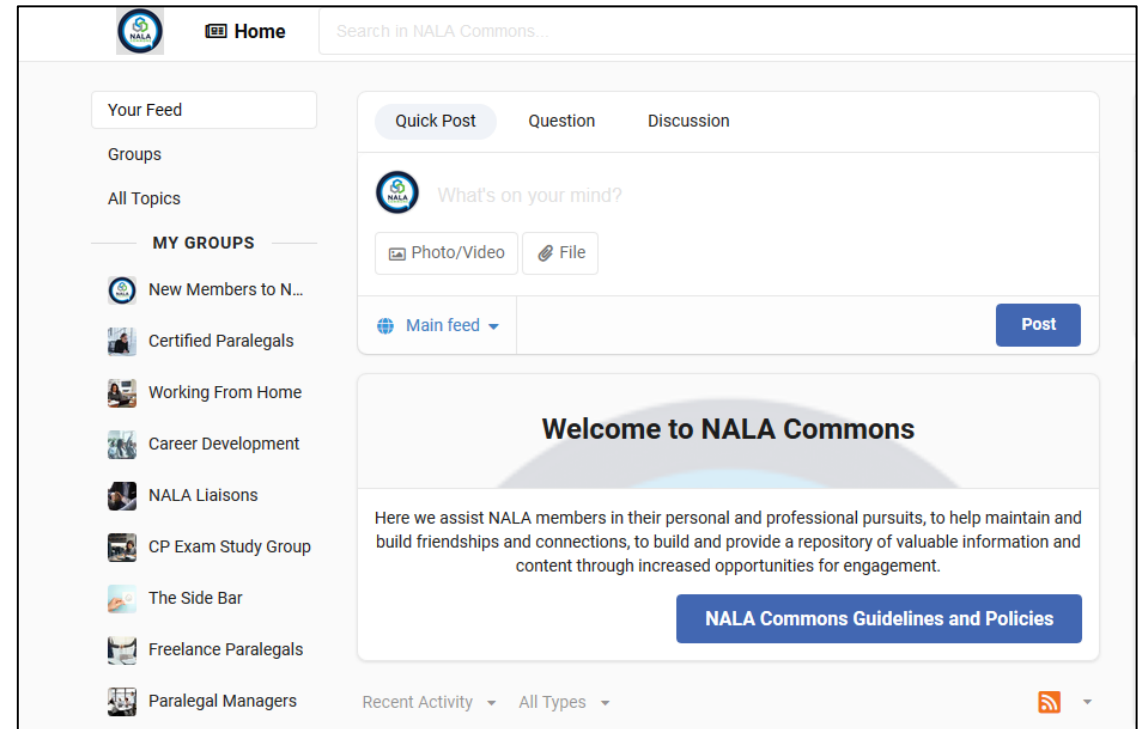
NALA

Home

Search in NALA Commons...

Your Feed

Groups

All Topics

MY GROUPS

New Members to N...

Certified Paralegals

Working From Home

Career Development

NALA Liaisons

CP Exam Study Group

The Side Bar

Freelance Paralegals

Paralegal Managers

Quick Post Question Discussion

NALA

What's on your mind?

Photo/Video File

Main feed

Post

Welcome to NALA Commons

Here we assist NALA members in their personal and professional pursuits, to help maintain and build friendships and connections, to build and provide a repository of valuable information and content through increased opportunities for engagement.

NALA Commons Guidelines and Policies

Recent Activity All Types